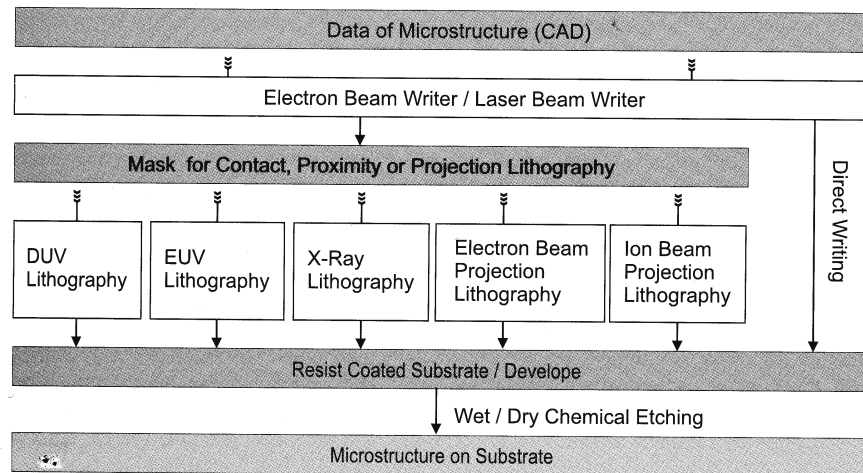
Data of Microstructure (CAD)

Electron Beam Writer / Laser Beam Writer

Mask for Contact, Proximity or Projection Lithography

Direct Writing

DUV Lithography

EUV Lithography

X-Ray Lithography

Electron Beam Projection Lithography

Ion Beam Projection Lithography

Resist Coated Substrate / Develope

Wet / Dry Chemical Etching

Microstructure on Substrate